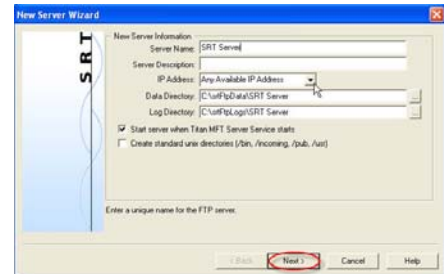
New Server Wizard

SRT

New Server Information

Server Name: SRT Server

Server Description:

IP Address: Any Available IP Address

Data Directory: C:\srtFtpData\SRT Server

Log Directory: C:\srtFtpLogs\SRT Server

Start server when Titan MFT Server Service starts

Create standard unix directories (/bin, /incoming, /pub, /usr)

Enter a unique name for the FTP server.

< Back

Next >

Cancel

Help